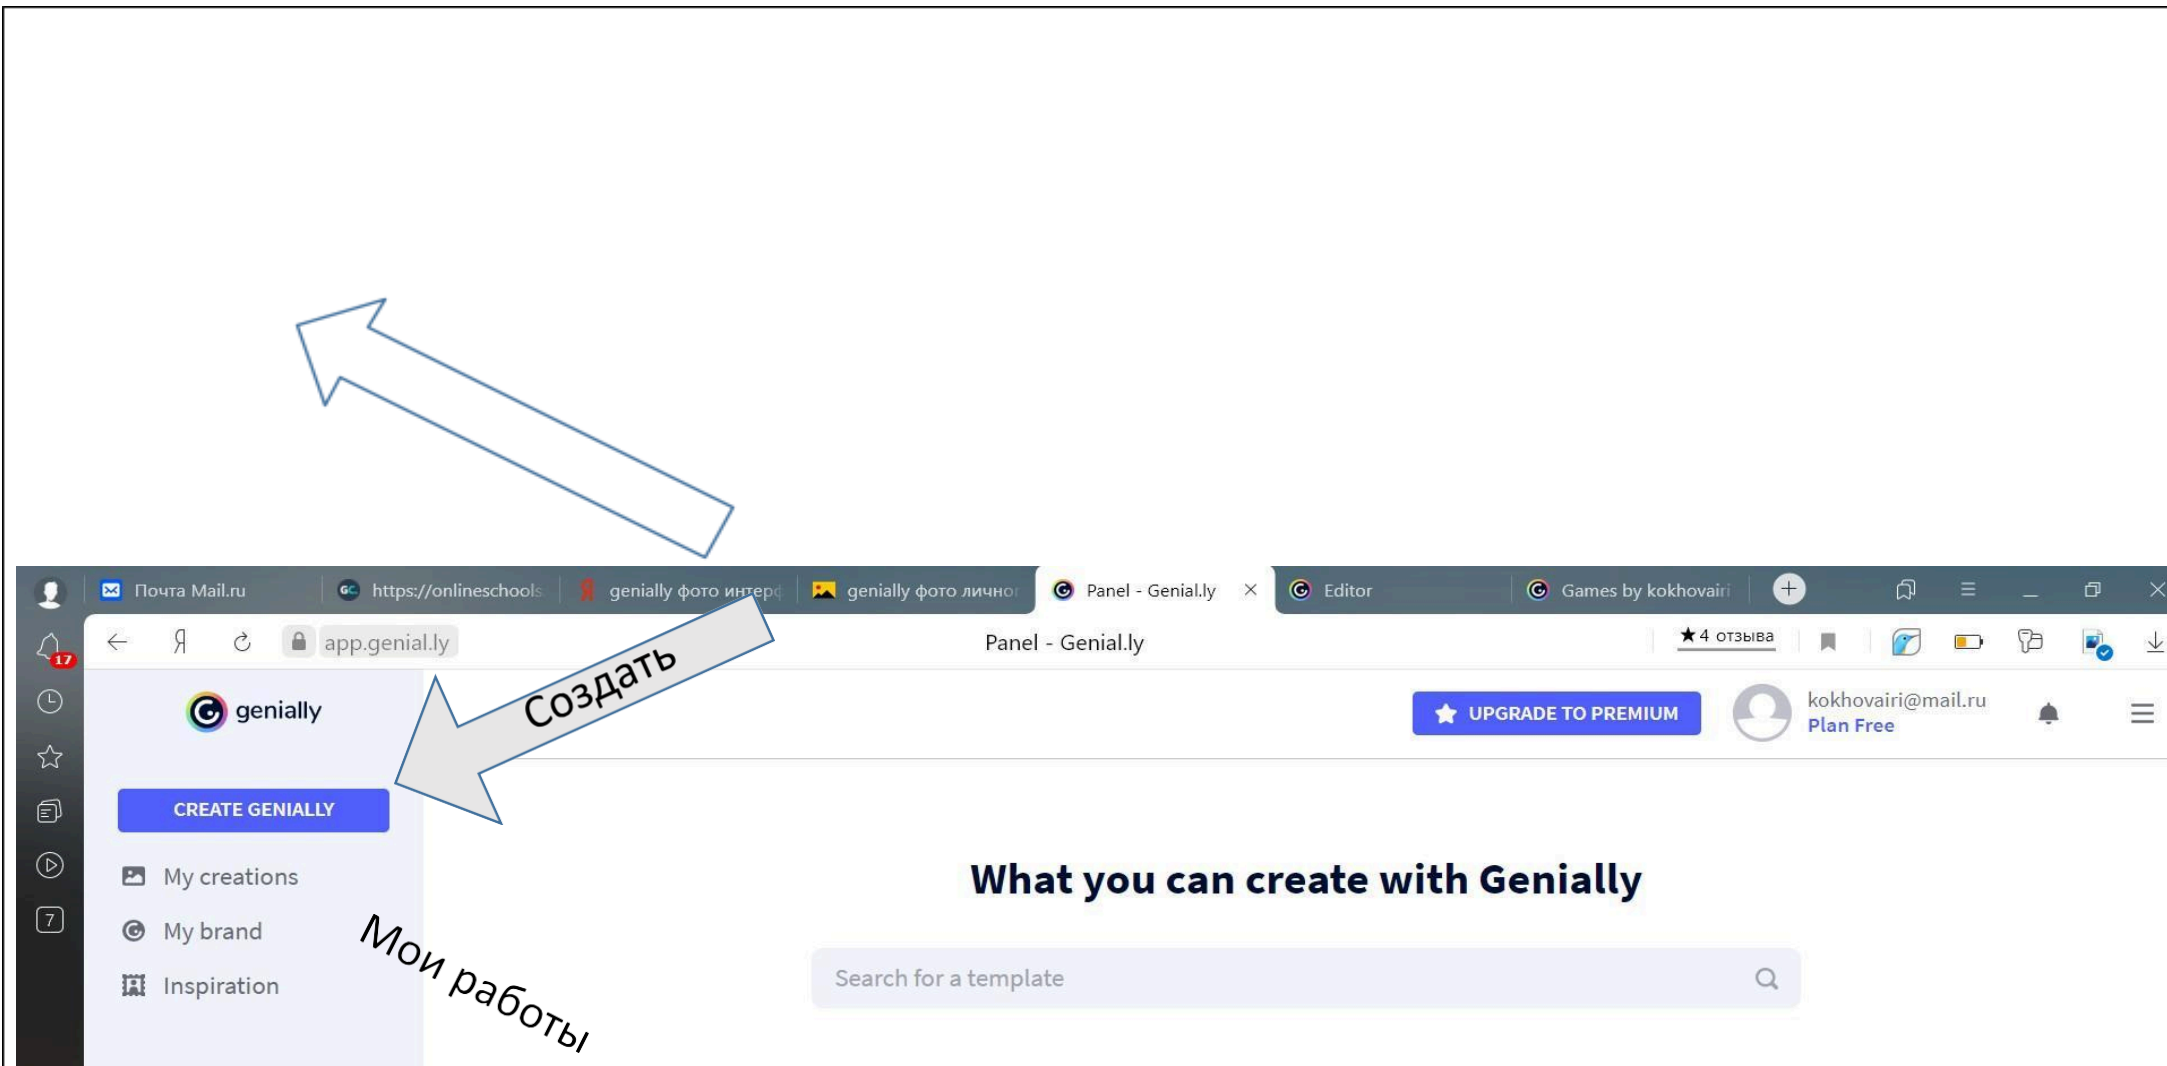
Почта Mail.ru | https://onlineschools | genially фото интер | genially фото лично | Panel - Genial.ly | Editor | Games by kokhovairi

17

app.genial.ly

Panel - Genial.ly

★4 отзыва

Создать

genially

UPGRADE TO PREMIUM

kokhovairi@mail.ru
Plan Free

CREATE GENIALLY

My creations

My brand

Inspiration

Мои работы

What you can create with Genially

Search for a template